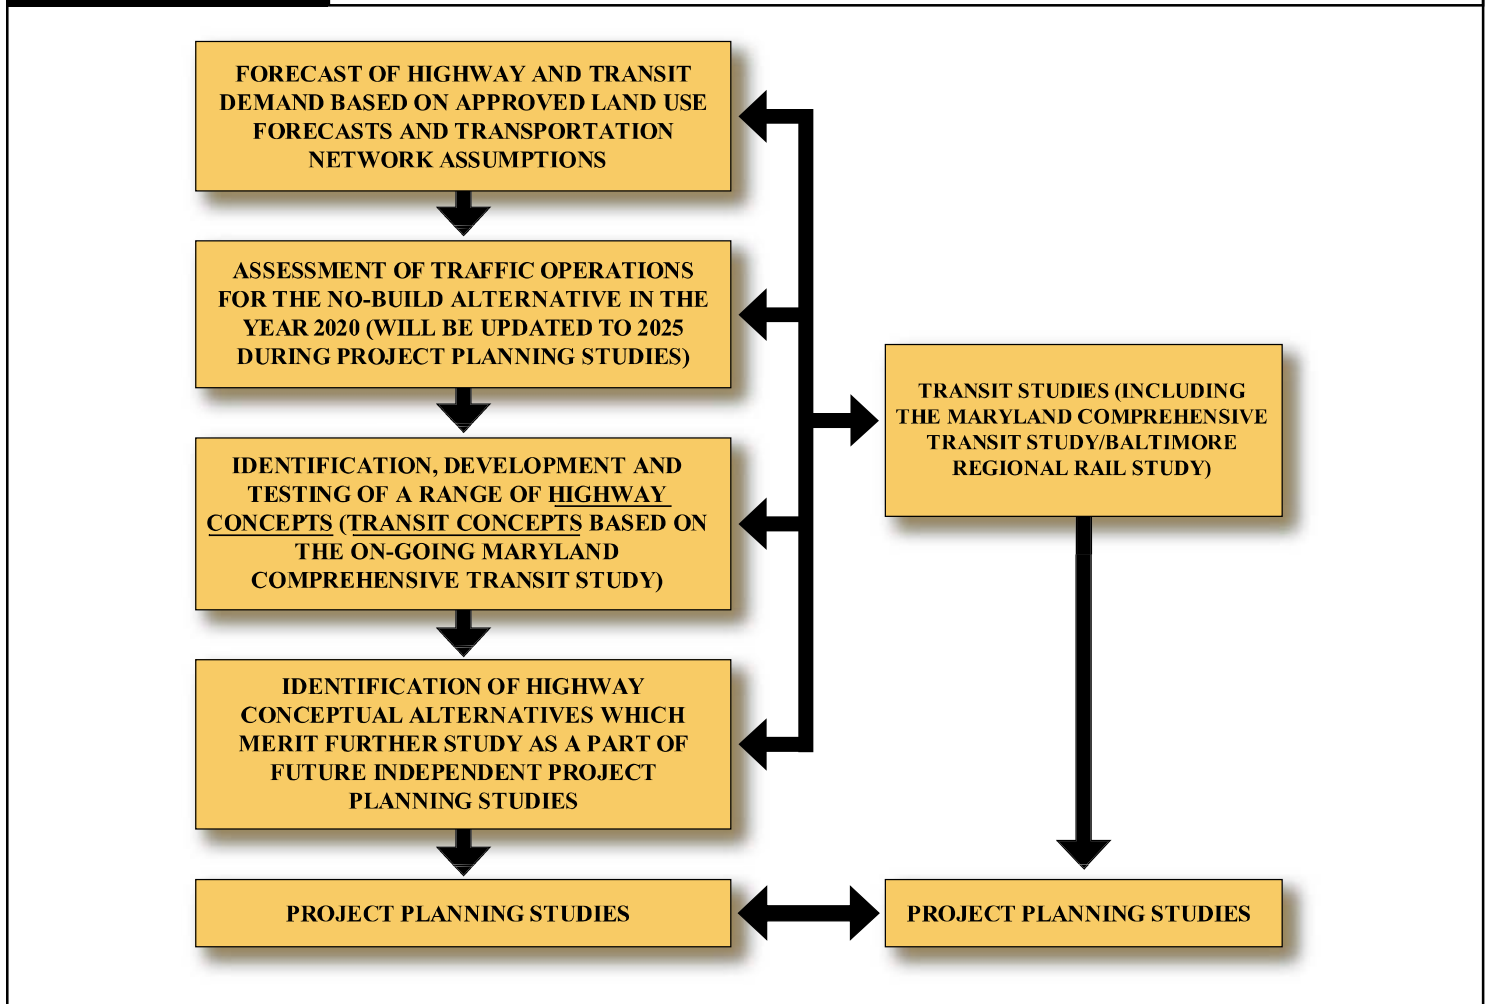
FORECAST OF HIGHWAY AND TRANSIT DEMAND BASED ON APPROVED LAND USE FORECASTS AND TRANSPORTATION NETWORK ASSUMPTIONS

ASSESSMENT OF TRAFFIC OPERATIONS FOR THE NO-BUILD ALTERNATIVE IN THE YEAR 2020 (WILL BE UPDATED TO 2025 DURING PROJECT PLANNING STUDIES)

IDENTIFICATION, DEVELOPMENT AND TESTING OF A RANGE OF HIGHWAY CONCEPTS (TRANSIT CONCEPTS BASED ON THE ON-GOING MARYLAND COMPREHENSIVE TRANSIT STUDY)

IDENTIFICATION OF HIGHWAY CONCEPTUAL ALTERNATIVES WHICH MERIT FURTHER STUDY AS A PART OF FUTURE INDEPENDENT PROJECT PLANNING STUDIES

PROJECT PLANNING STUDIES

TRANSIT STUDIES (INCLUDING THE MARYLAND COMPREHENSIVE TRANSIT STUDY/BALTIMORE REGIONAL RAIL STUDY)

PROJECT PLANNING STUDIES